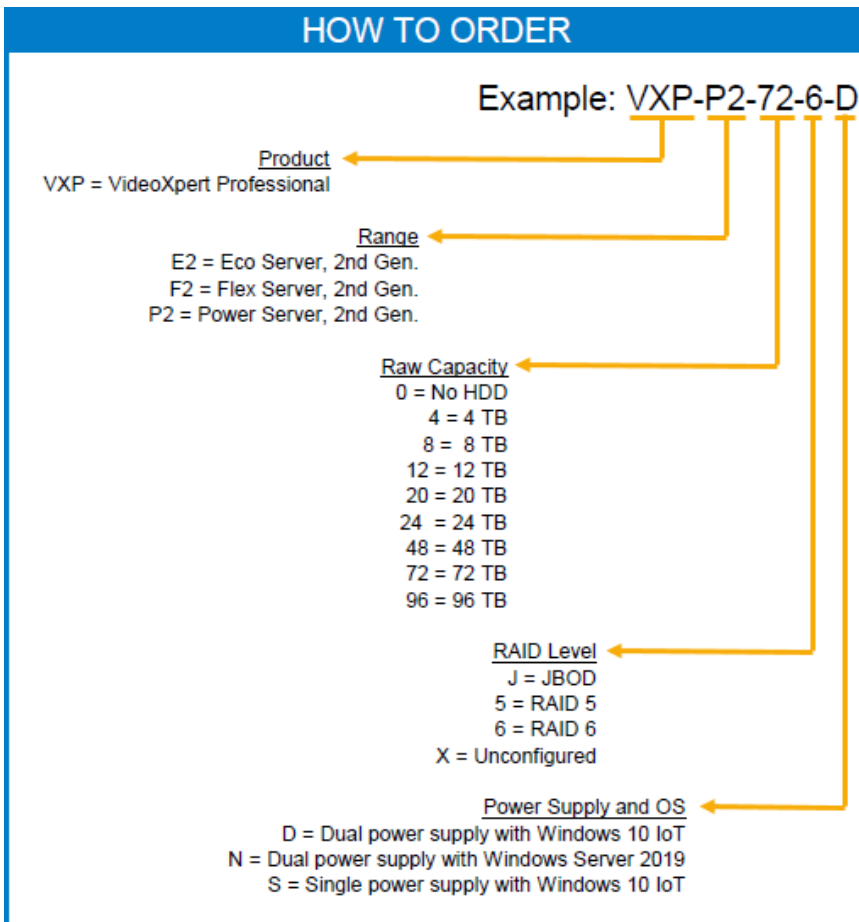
HOW TO ORDER

Example: VXP-P2-72-6-D

Product
VXP = VideoXpert Professional

Range
E2 = Eco Server, 2nd Gen.
F2 = Flex Server, 2nd Gen.
P2 = Power Server, 2nd Gen.

Raw Capacity
0 = No HDD
4 = 4 TB
8 = 8 TB
12 = 12 TB
20 = 20 TB
24 = 24 TB
48 = 48 TB
72 = 72 TB
96 = 96 TB

RAID Level
J = JBOD
5 = RAID 5
6 = RAID 6
X = Unconfigured

Power Supply and OS
D = Dual power supply with Windows 10 IoT
N = Dual power supply with Windows Server 2019
S = Single power supply with Windows 10 IoT